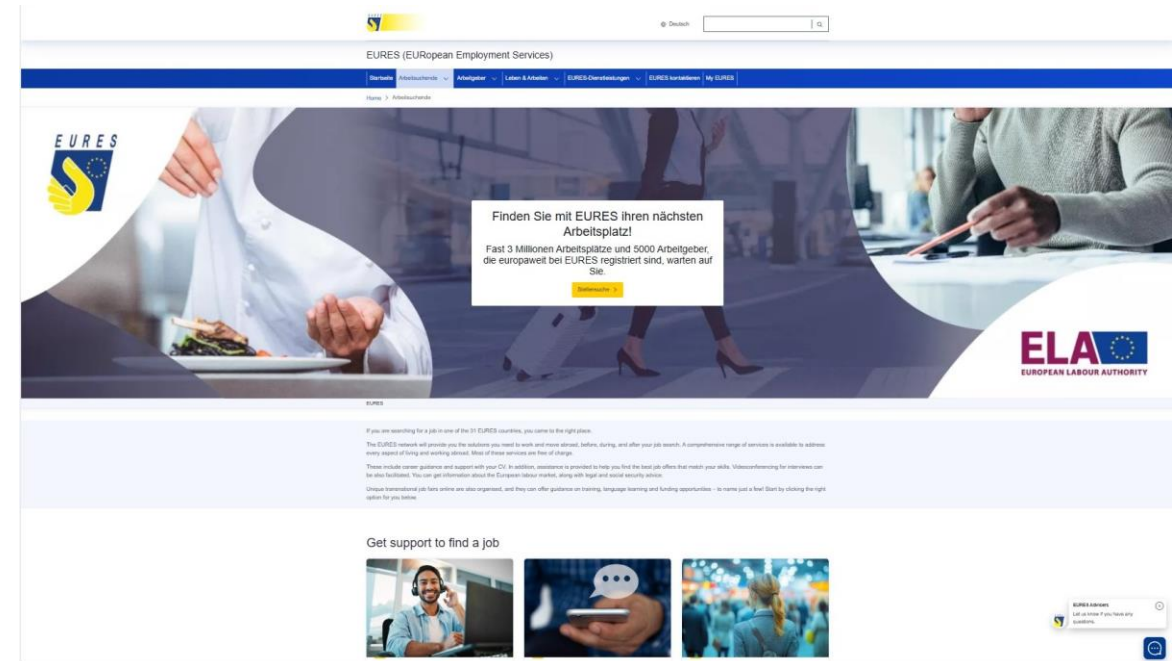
Deutsch

EURES (EURopean Employment Services)

Startseite | Arbeitsuchende | Arbeitgeber | Leben & Arbeiten | EURES-Dienstleistungen | EURES kontaktieren | My EURES

Home > Arbeitsuchende

EURES

Finden Sie mit EURES ihren nächsten Arbeitsplatz!

Fast 3 Millionen Arbeitsplätze und 5000 Arbeitgeber, die europaweit bei EURES registriert sind, warten auf Sie.

Stellensuche >

ELA
EUROPEAN LABOUR AUTHORITY

EURES

If you are searching for a job in one of the 31 EURES countries, you came to the right place.

The EURES network will provide you the solutions you need to work and move abroad, before, during, and after your job search. A comprehensive range of services is available to address every aspect of living and working abroad. Most of these services are free of charge.

These include career guidance and support with your CV. In addition, assistance is provided to help you find the best job offers that match your skills. Videoconferencing for interviews can be also facilitated. You can get information about the European labour market, along with legal and social security advice.

Unique transnational job fairs online are also organised, and they can offer guidance on training, language learning and funding opportunities – to name just a few! Start by clicking the right option for you below.

Get support to find a job

EURES Advisers
Let us know if you have any questions.